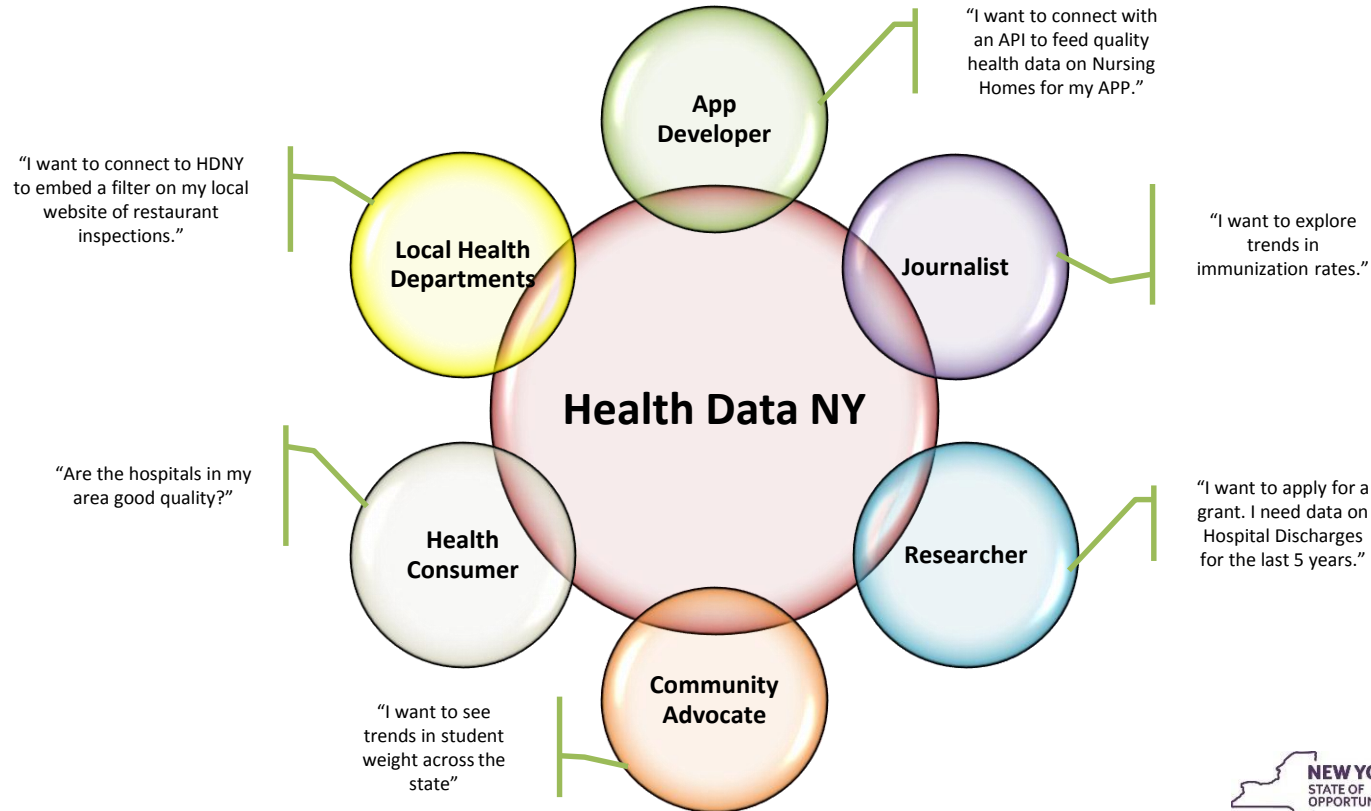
App Developer

"I want to connect with an API to feed quality health data on Nursing Homes for my APP."

"I want to connect to HDNY to embed a filter on my local website of restaurant inspections."

Local Health Departments

Journalist

"I want to explore trends in immunization rates."

Health Data NY

"Are the hospitals in my area good quality?"

Health Consumer

Researcher

"I want to apply for a grant. I need data on Hospital Discharges for the last 5 years."

Community Advocate

"I want to see trends in student weight across the state"

NEW YO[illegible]
STATE OF
OPPORTUN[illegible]